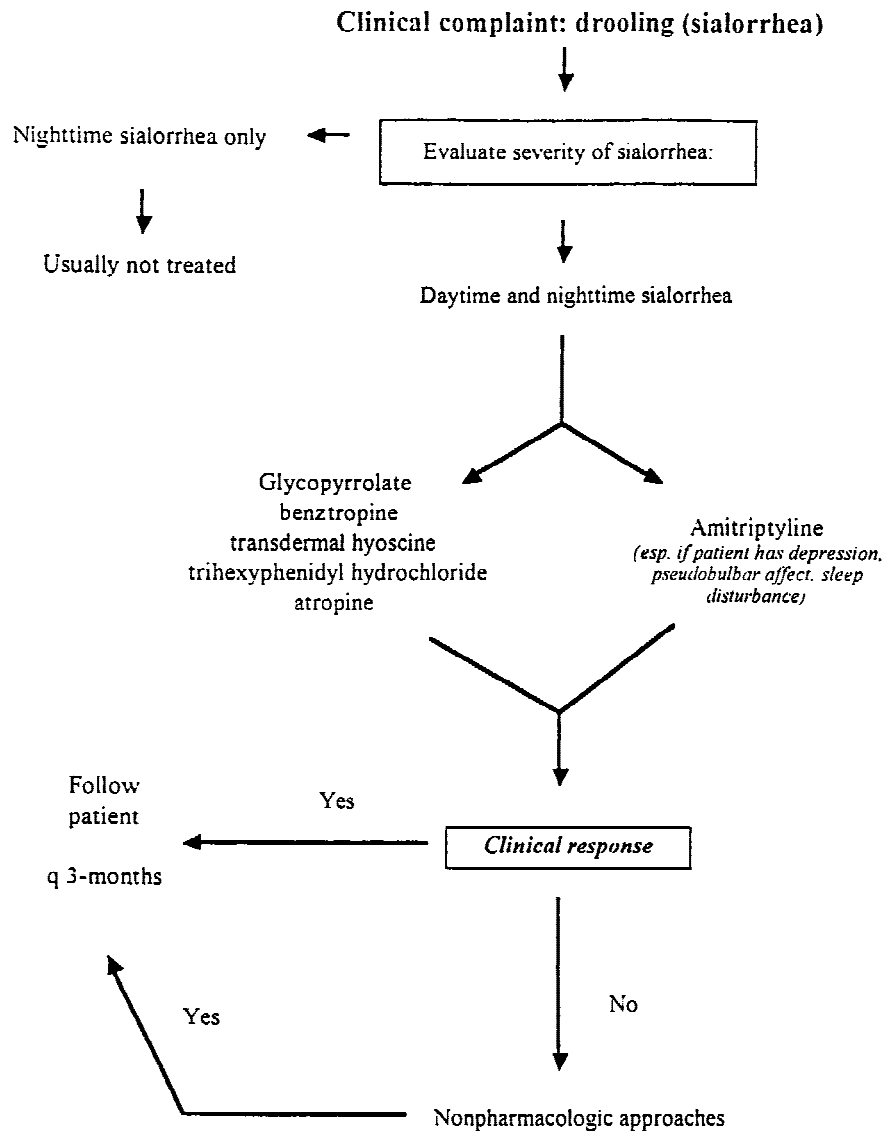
Clinical complaint: drooling (sialorrhea)

Nighttime sialorrhea only

Evaluate severity of sialorrhea:

Usually not treated

Daytime and nighttime sialorrhea

Glycopyrrolate
benztropine
transdermal hyoscine
trihexyphenidyl hydrochloride
atropine

Amitriptyline
(esp. if patient has depression, pseudobulbar affect, sleep disturbance)

Follow patient
q 3-months

Yes

Clinical response

No

Yes

Nonpharmacologic approaches